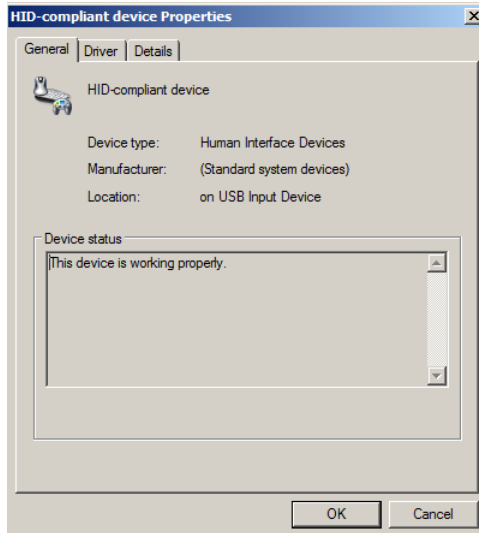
HID-compliant device Properties

General | Driver | Details

HID-compliant device

Device type: Human Interface Devices

Manufacturer: (Standard system devices)

Location: on USB Input Device

Device status

This device is working properly.

OK Cancel